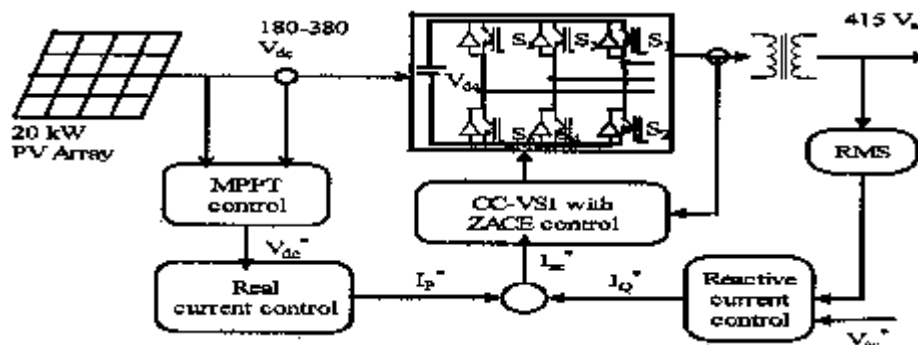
180-380
$V_{dc}$

415 $V_a$

20 kW
PV Array

$V_{dc}$

$S_1$ $S_3$ $S_5$
$S_4$ $S_6$ $S_2$

RMS

MPPT
control

CC-VSI with
ZACE control

$V_{dc}^*$

Real
current control

$I_P^*$

$I_{sc}^*$

$I_Q^*$

Reactive
current
control

$V_{ac}^*$